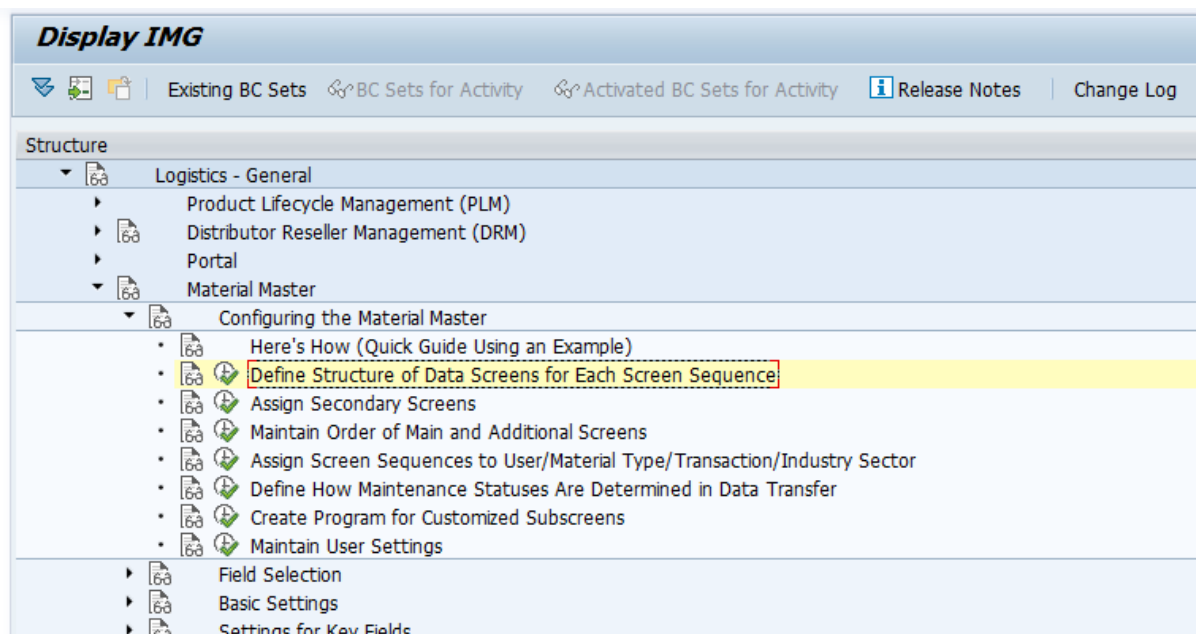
Display IMG

Existing BC Sets | BC Sets for Activity | Activated BC Sets for Activity | Release Notes | Change Log

Structure

Logistics - General
Product Lifecycle Management (PLM)
Distributor Reseller Management (DRM)
Portal
Material Master
Configuring the Material Master
Here's How (Quick Guide Using an Example)
Define Structure of Data Screens for Each Screen Sequence
Assign Secondary Screens
Maintain Order of Main and Additional Screens
Assign Screen Sequences to User/Material Type/Transaction/Industry Sector
Define How Maintenance Statuses Are Determined in Data Transfer
Create Program for Customized Subscreens
Maintain User Settings
Field Selection
Basic Settings
Settings for Key Fields